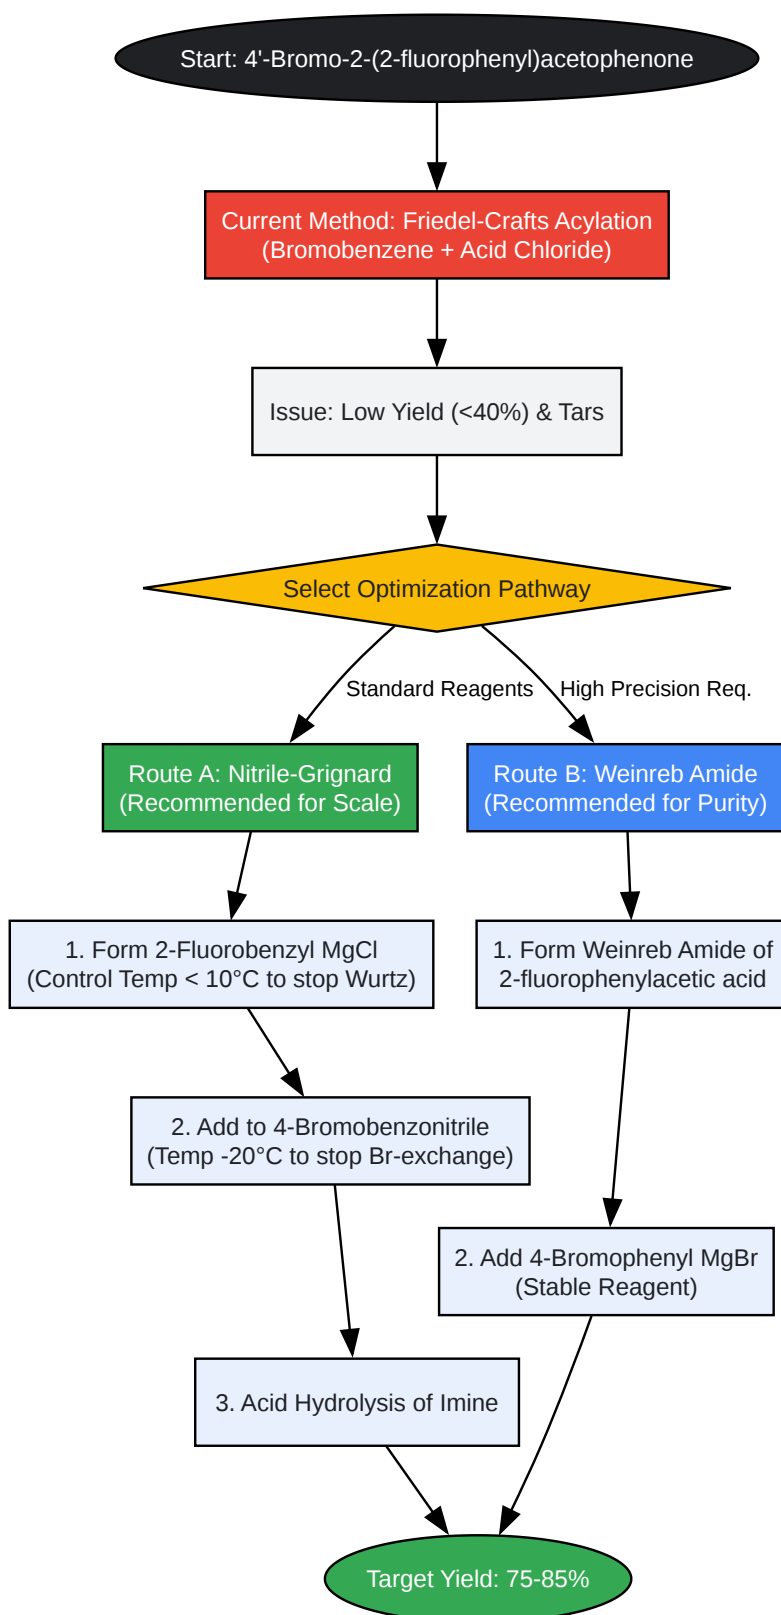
Start: 4'-Bromo-2-(2-fluorophenyl)acetophenone

Current Method: Friedel-Crafts Acylation
(Bromobenzene + Acid Chloride)

Issue: Low Yield (<40%) & Tars

Select Optimization Pathway

Standard Reagents

High Precision Req.

Route A: Nitrile-Grignard
(Recommended for Scale)

Route B: Weinreb Amide
(Recommended for Purity)

1. Form 2-Fluorobenzyl MgCl
(Control Temp < 10°C to stop Wurtz)

1. Form Weinreb Amide of
2-fluorophenylacetic acid

2. Add to 4-Bromobenzonitrile
(Temp -20°C to stop Br-exchange)

2. Add 4-Bromophenyl MgBr
(Stable Reagent)

3. Acid Hydrolysis of Imine

Target Yield: 75-85%